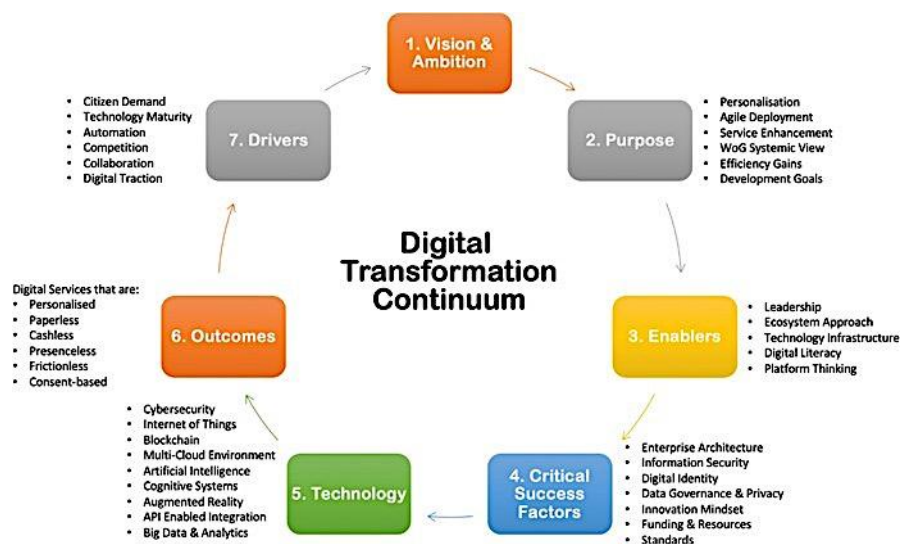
1. Vision & Ambition

2. Purpose
- Personalisation
- Agile Deployment
- Service Enhancement
- WoG Systemic View
- Efficiency Gains
- Development Goals

3. Enablers
- Leadership
- Ecosystem Approach
- Technology Infrastructure
- Digital Literacy
- Platform Thinking

4. Critical Success Factors
- Enterprise Architecture
- Information Security
- Digital Identity
- Data Governance & Privacy
- Innovation Mindset
- Funding & Resources
- Standards

5. Technology
- Cybersecurity
- Internet of Things
- Blockchain
- Multi-Cloud Environment
- Artificial Intelligence
- Cognitive Systems
- Augmented Reality
- API Enabled Integration
- Big Data & Analytics

6. Outcomes
Digital Services that are:
- Personalised
- Paperless
- Cashless
- Presenceless
- Frictionless
- Consent-based

7. Drivers
- Citizen Demand
- Technology Maturity
- Automation
- Competition
- Collaboration
- Digital Traction

Digital Transformation Continuum